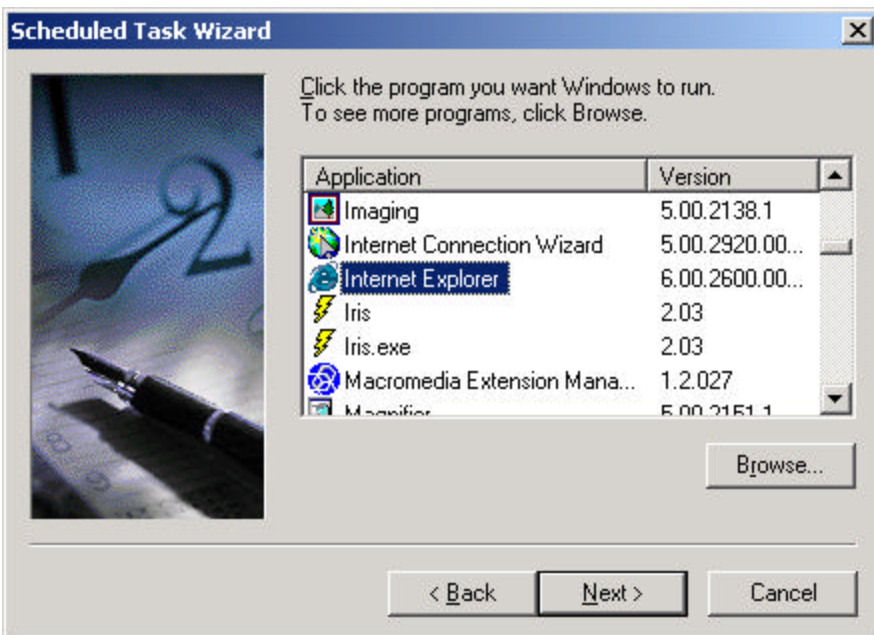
Scheduled Task Wizard

Click the program you want Windows to run.
To see more programs, click Browse.

| Application | Version |
|---|---|
| Imaging | 5.00.2138.1 |
| Internet Connection Wizard | 5.00.2920.00... |
| Internet Explorer | 6.00.2600.00... |
| Iris | 2.03 |
| Iris.exe | 2.03 |
| Macromedia Extension Mana... | 1.2.027 |
| Magnifier | 5.00.2151.1 |

Browse...

< Back Next > Cancel